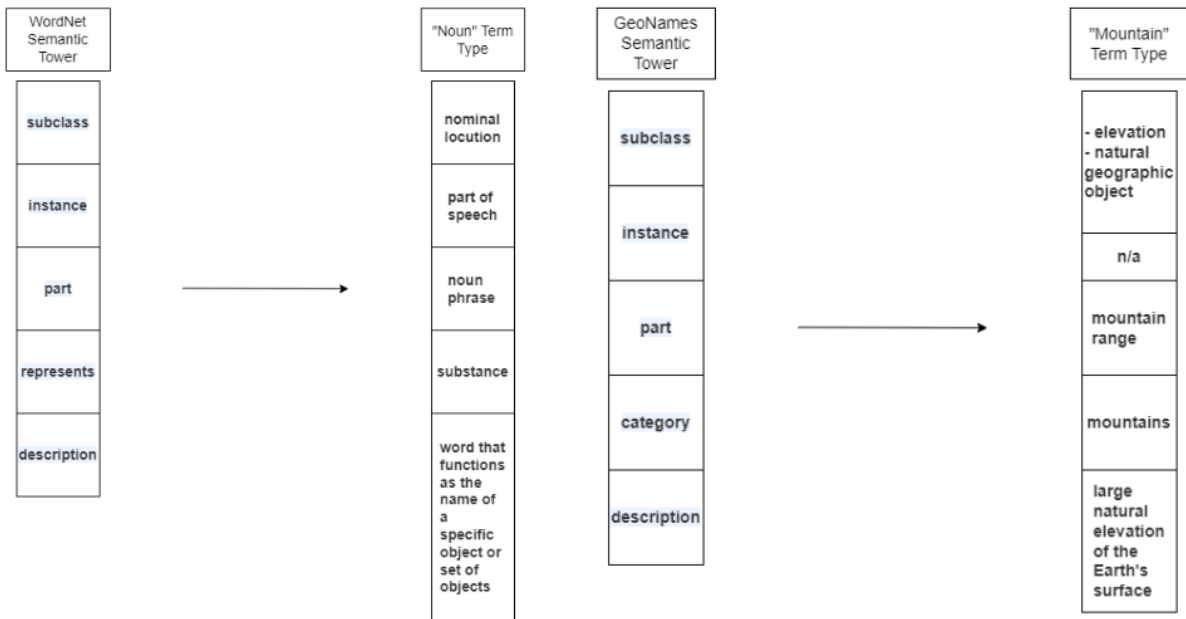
WordNet Semantic Tower

subclass

instance

part

represents

description

"Noun" Term Type

nominal locution

part of speech

noun phrase

substance

word that functions as the name of a specific object or set of objects

GeoNames Semantic Tower

subclass

instance

part

category

description

"Mountain" Term Type

- elevation
- natural geographic object

n/a

mountain range

mountains

large natural elevation of the Earth's surface